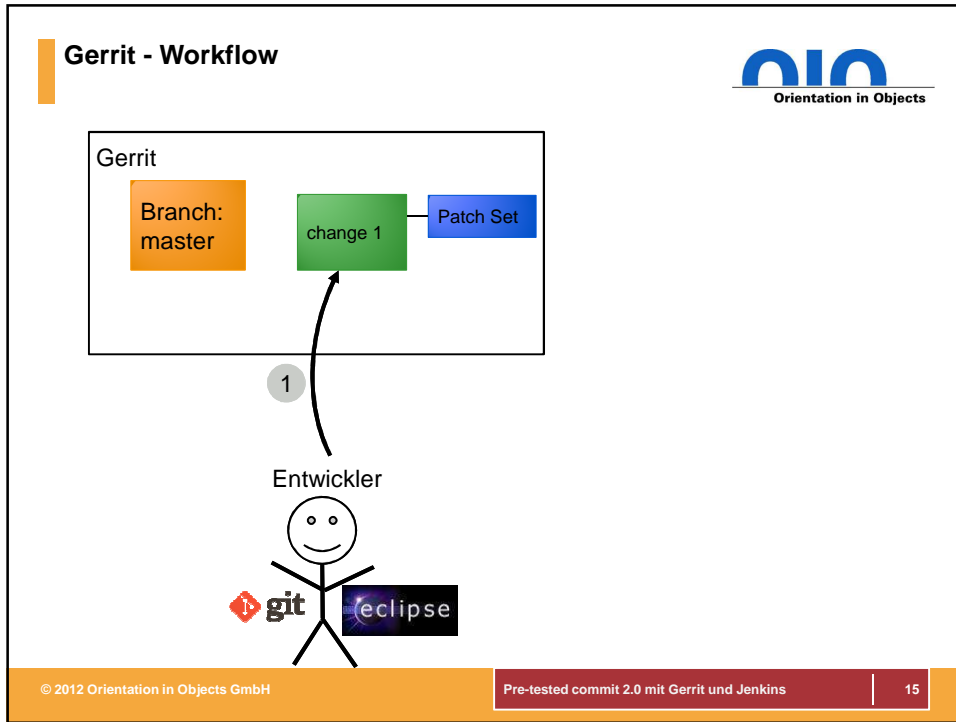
Gerrit - Workflow

OIO
Orientation in Objects

Gerrit

Branch: master

change 1

Patch Set

1

Entwickler

git

eclipse

© 2012 Orientation in Objects GmbH

Pre-tested commit 2.0 mit Gerrit und Jenkins

15